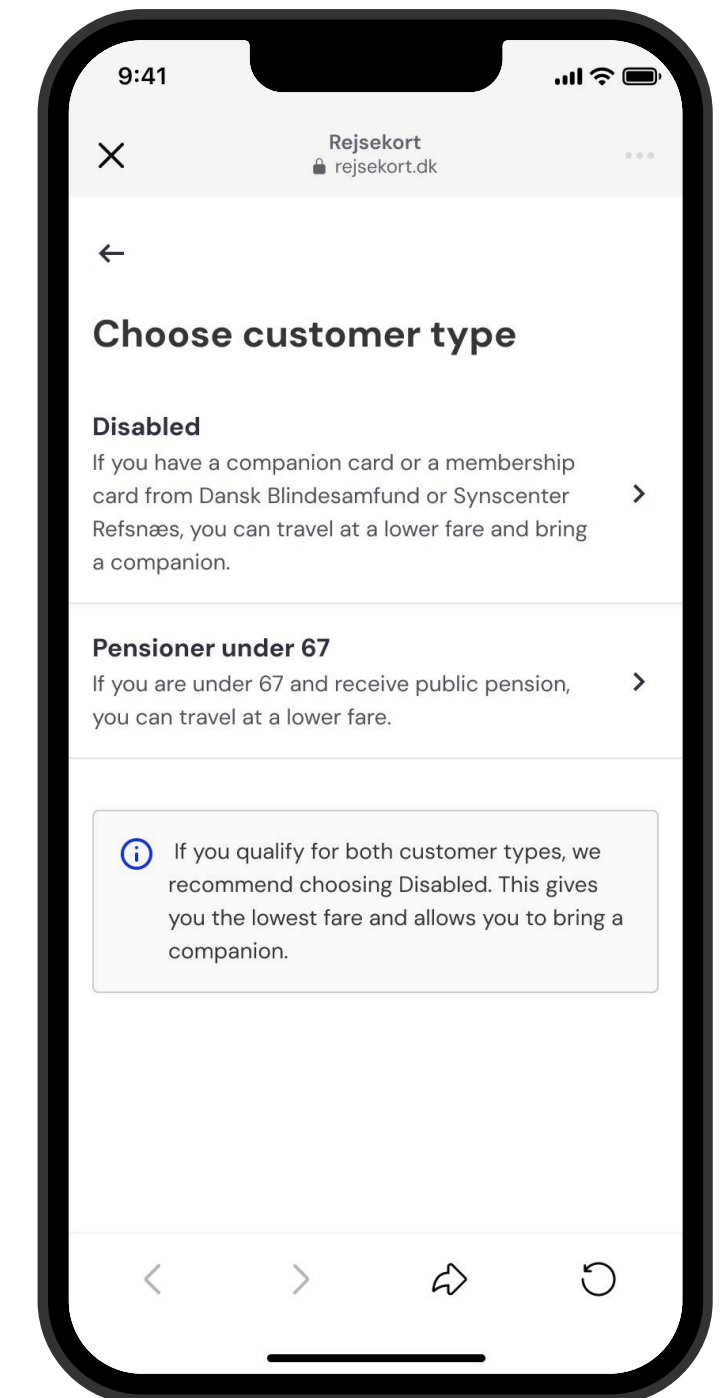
9:41

Rejsekort
rejsekort.dk

Choose customer type

Disabled
If you have a companion card or a membership card from Dansk Blindesamfund or Synscenter Refsnæs, you can travel at a lower fare and bring a companion.

Pensioner under 67
If you are under 67 and receive public pension, you can travel at a lower fare.

If you qualify for both customer types, we recommend choosing Disabled. This gives you the lowest fare and allows you to bring a companion.